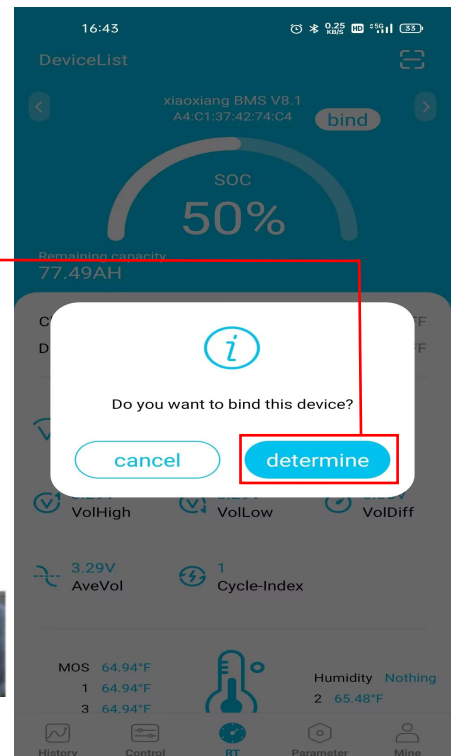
16:43

0.25 KB/S HD 5G 33

DeviceList

xiaoxiang BMS V8.1
A4:C1:37:42:74:C4

bind

SOC
50%

Remaining capacity
77.49AH

C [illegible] F
D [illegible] F

i

Do you want to bind this device?

cancel

determine

VolHigh

VolLow

VolDiff

3.29V
AveVol

1
Cycle-Index

MOS 64.94°F
1 64.94°F
3 64.94°F

Humidity Nothing
2 65.48°F

History

Control

RT

Parameter

Mine